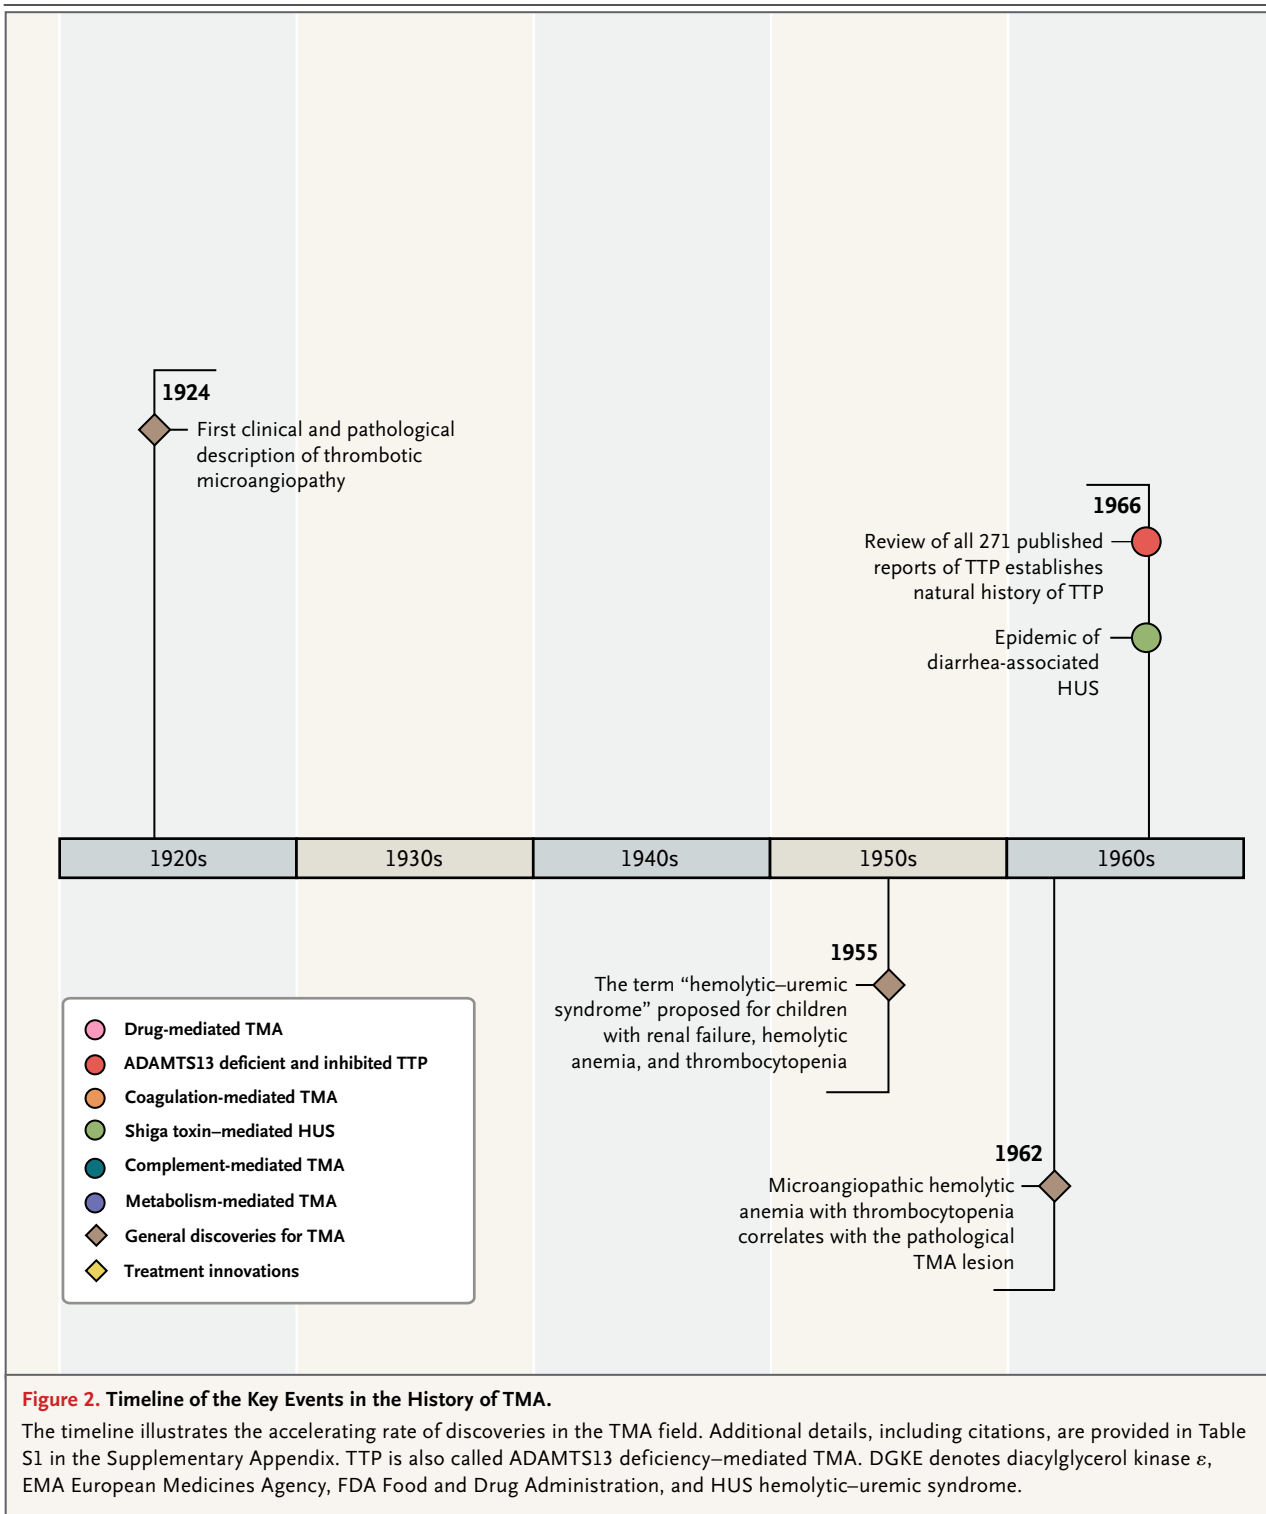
1924
First clinical and pathological description of thrombotic microangiopathy

1966
Review of all 271 published reports of TTP establishes natural history of TTP

Epidemic of diarrhea-associated HUS

1920s
1930s
1940s
1950s
1960s

1955
The term "hemolytic–uremic syndrome" proposed for children with renal failure, hemolytic anemia, and thrombocytopenia

1962
Microangiopathic hemolytic anemia with thrombocytopenia correlates with the pathological TMA lesion

Drug-mediated TMA
ADAMTS13 deficient and inhibited TTP
Coagulation-mediated TMA
Shiga toxin–mediated HUS
Complement-mediated TMA
Metabolism-mediated TMA
General discoveries for TMA
Treatment innovations

Figure 2. Timeline of the Key Events in the History of TMA.

The timeline illustrates the accelerating rate of discoveries in the TMA field. Additional details, including citations, are provided in Table S1 in the Supplementary Appendix. TTP is also called ADAMTS13 deficiency–mediated TMA. DGKE denotes diacylglycerol kinase $\varepsilon$, EMA European Medicines Agency, FDA Food and Drug Administration, and HUS hemolytic–uremic syndrome.